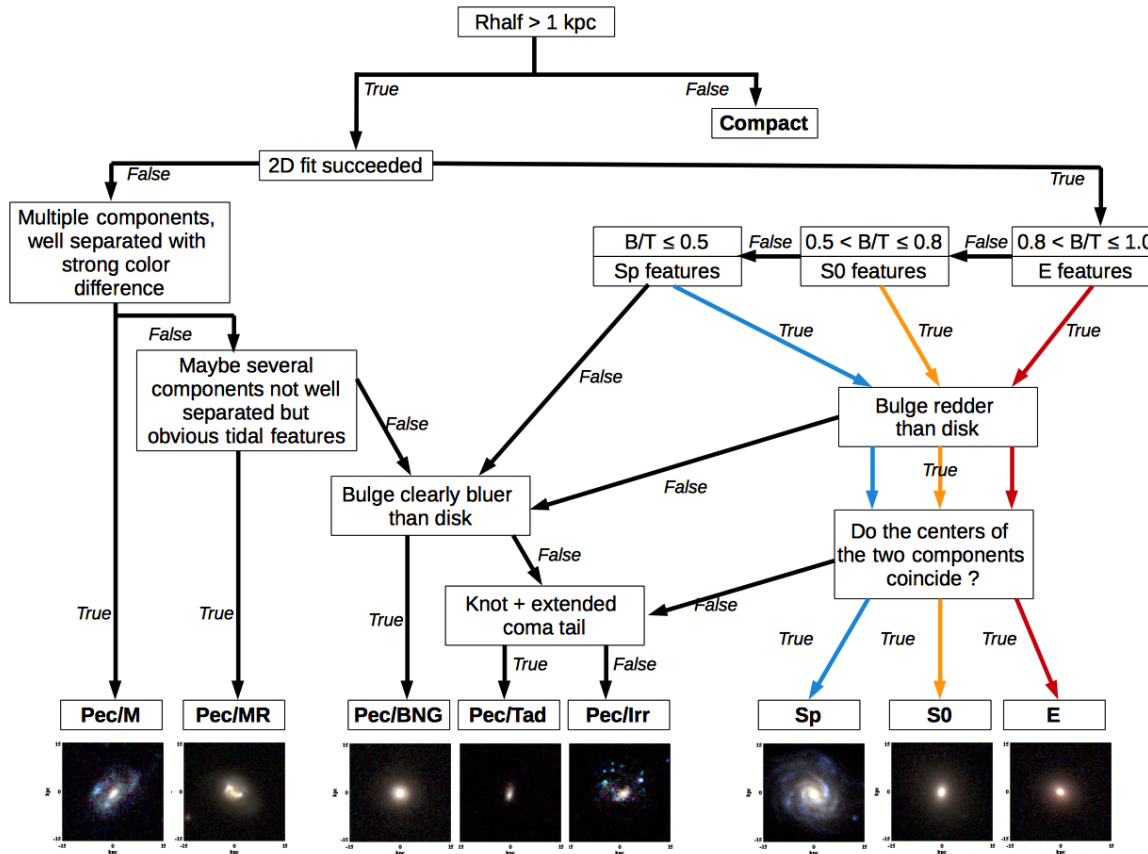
Rhalf > 1 kpc

True

False

Compact

2D fit succeeded

False

True

Multiple components, well separated with strong color difference

False

Maybe several components not well separated but obvious tidal features

B/T ≤ 0.5

Sp features

False

0.5 < B/T ≤ 0.8

S0 features

False

0.8 < B/T ≤ 1.0

E features

True

True

True

False

False

Bulge redder than disk

False

Bulge clearly bluer than disk

True

False

Do the centers of the two components coincide ?

Knot + extended coma tail

False

True

True

True

True

True

True

True

False

Pec/M

Pec/MR

Pec/BNG

Pec/Tad

Pec/Irr

Sp

S0

E

15

0

-15

-15

0

15

kpc

kpc

15

0

-15

-15

0

15

kpc

-15

0

15

kpc

-15

0

15

kpc

-15

0

15

kpc

15

0

-15

kpc

-15

0

15

kpc

-15

0

15

kpc

-15

0

15

kpc